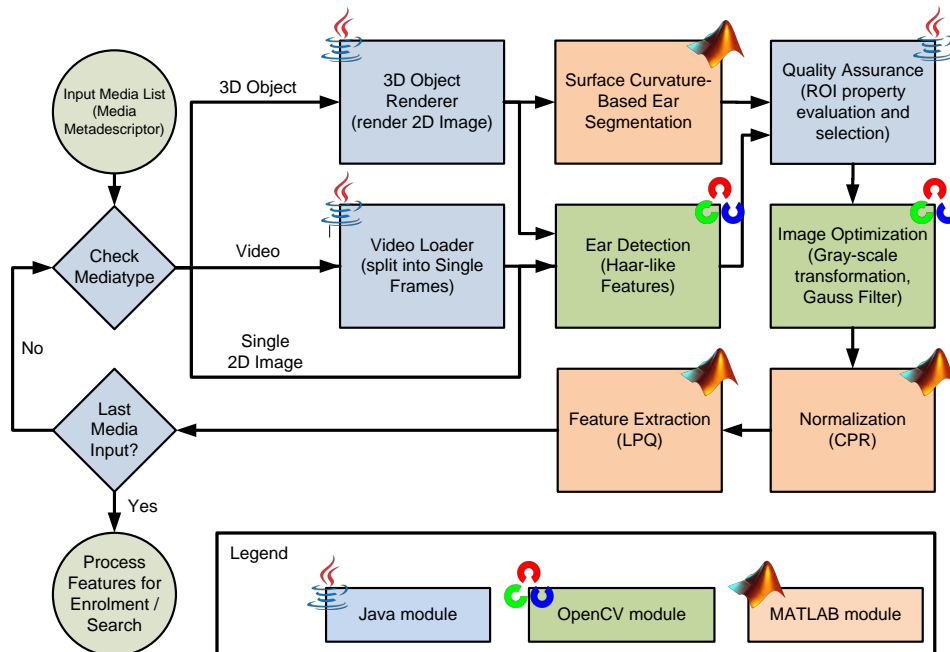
Input Media List (Media Metadescriptor)

Check Mediatype

3D Object

Video

Single 2D Image

No

3D Object Renderer (render 2D Image)

Video Loader (split into Single Frames)

Surface Curvature-Based Ear Segmentation

Ear Detection (Haar-like Features)

Quality Assurance (ROI property evaluation and selection)

Image Optimization (Gray-scale transformation, Gauss Filter)

Normalization (CPR)

Feature Extraction (LPQ)

Last Media Input?

Yes

Process Features for Enrolment / Search

Legend

Java module

OpenCV module

MATLAB module